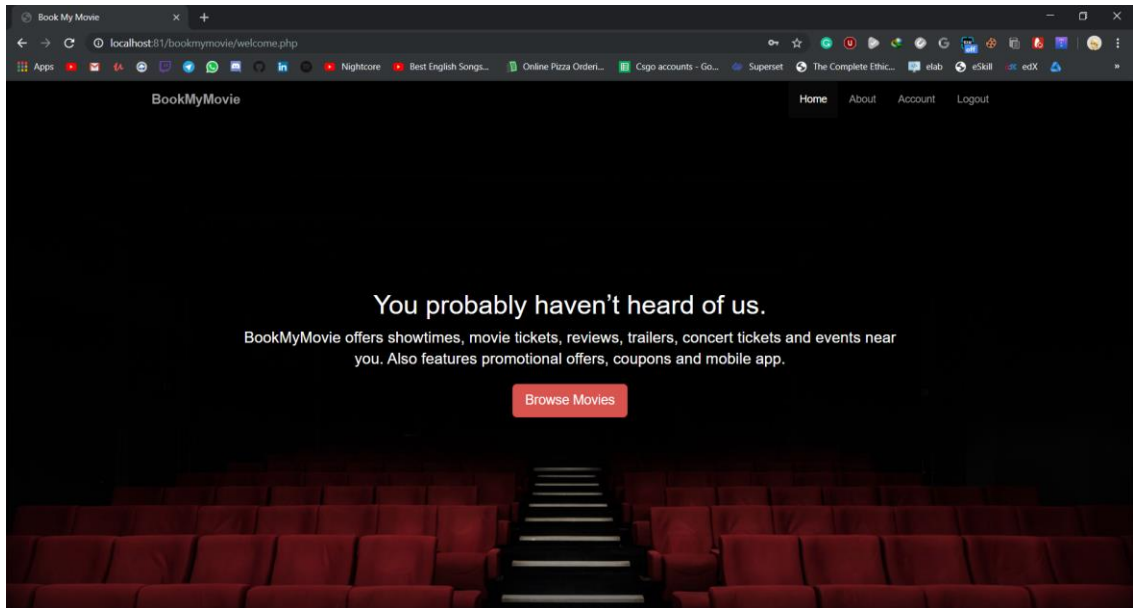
Book My Movie

localhost:81/bookmymovie/welcome.php

Apps Nightcore Best English Songs... Online Pizza Orderi... Csgo accounts - Go... Superset The Complete Ethic... elab eSkill edX

BookMyMovie

Home About Account Logout

You probably haven’t heard of us.

BookMyMovie offers showtimes, movie tickets, reviews, trailers, concert tickets and events near you. Also features promotional offers, coupons and mobile app.

Browse Movies